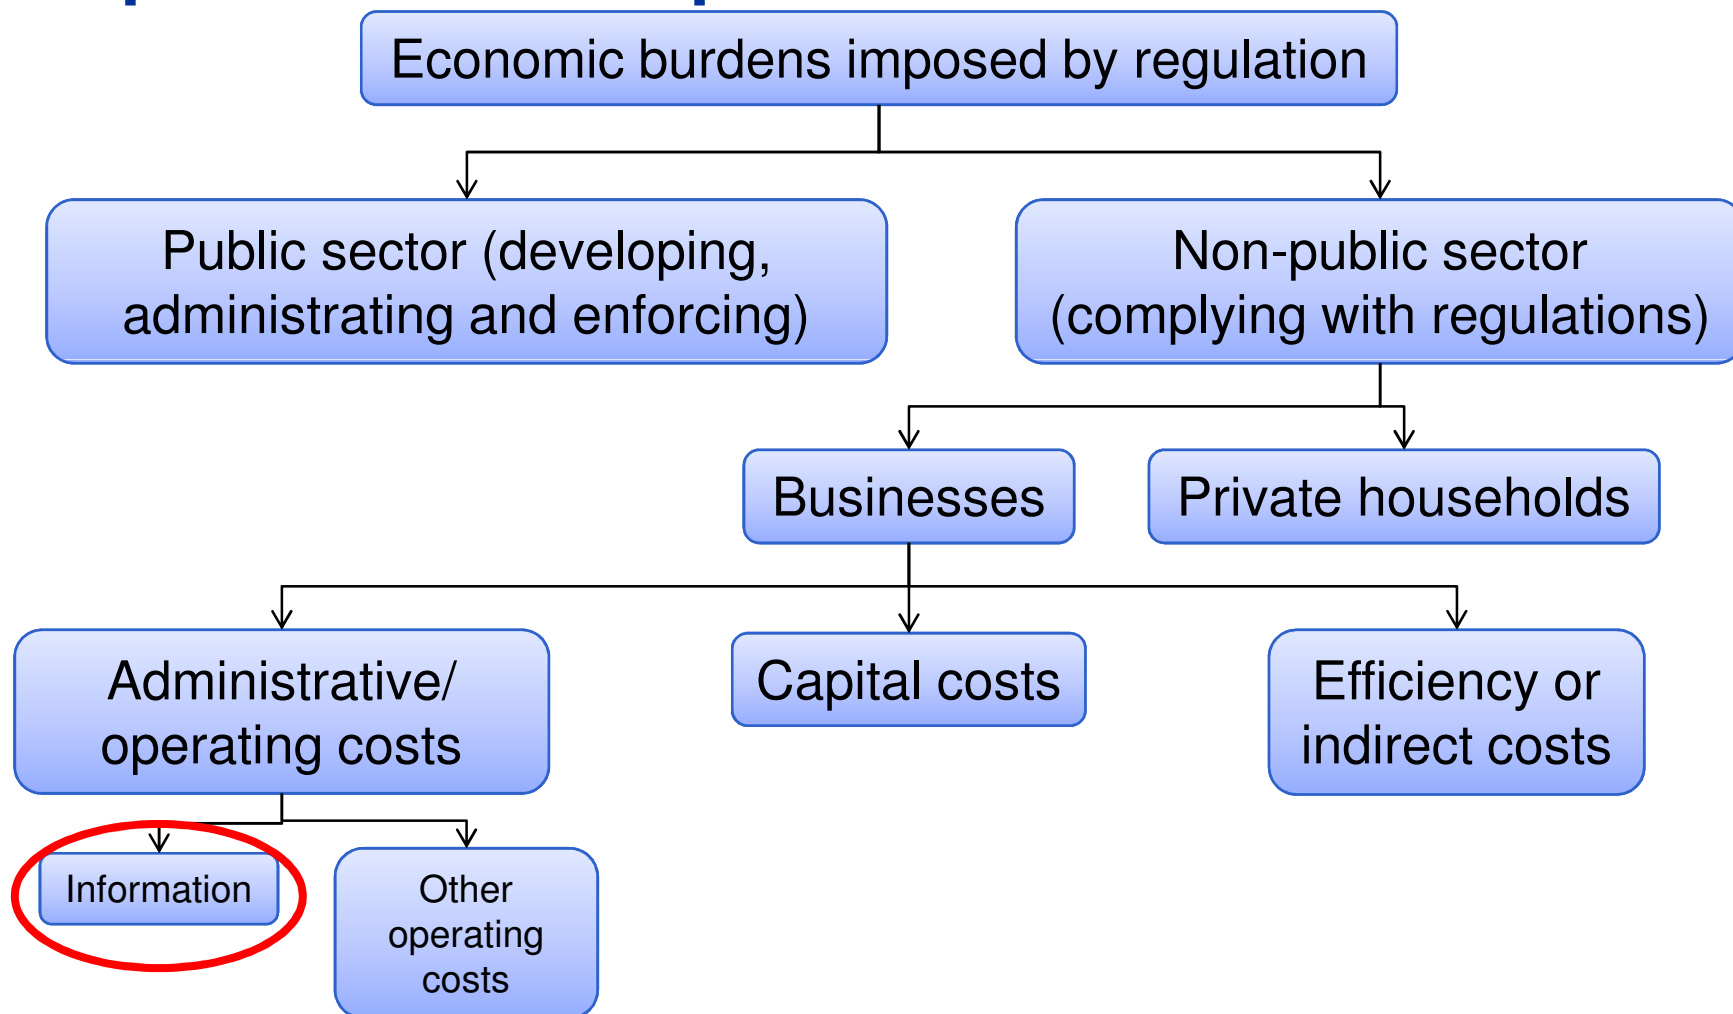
Economic burdens imposed by regulation

Public sector (developing, administrating and enforcing)

Non-public sector (complying with regulations)

Businesses

Private households

Administrative/ operating costs

Capital costs

Efficiency or indirect costs

Information

Other operating costs